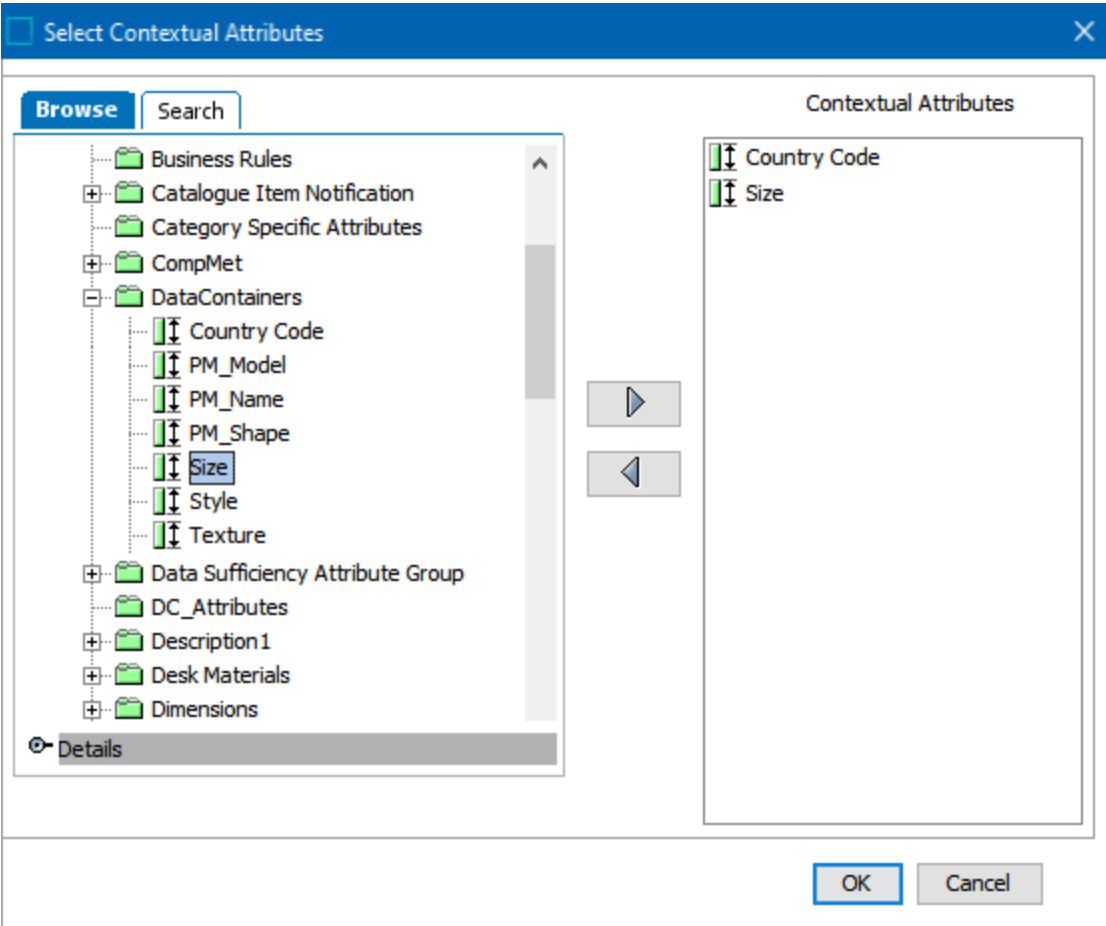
Select Contextual Attributes

Browse
Search

Business Rules
Catalogue Item Notification
Category Specific Attributes
CompMet
DataContainers
Country Code
PM_Model
PM_Name
PM_Shape
Size
Style
Texture
Data Sufficiency Attribute Group
DC_Attributes
Description1
Desk Materials
Dimensions

Details

Contextual Attributes

Country Code
Size

OK
Cancel